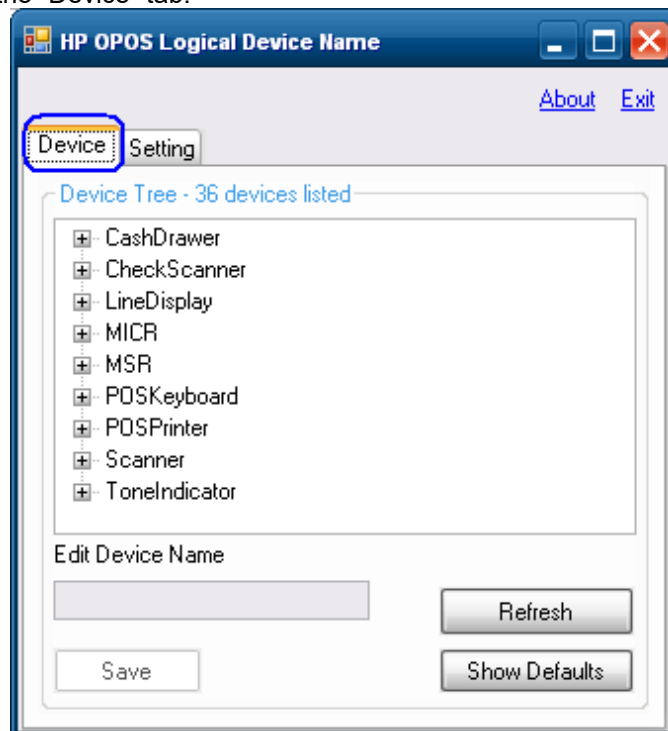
the "Device" tab.

HP OPOS Logical Device Name

About Exit

Device Setting

Device Tree - 36 devices listed

CashDrawer
CheckScanner
LineDisplay
MICR
MSR
POSKeyboard
POSPrinter
Scanner
ToneIndicator

Edit Device Name

Refresh

Save

Show Defaults